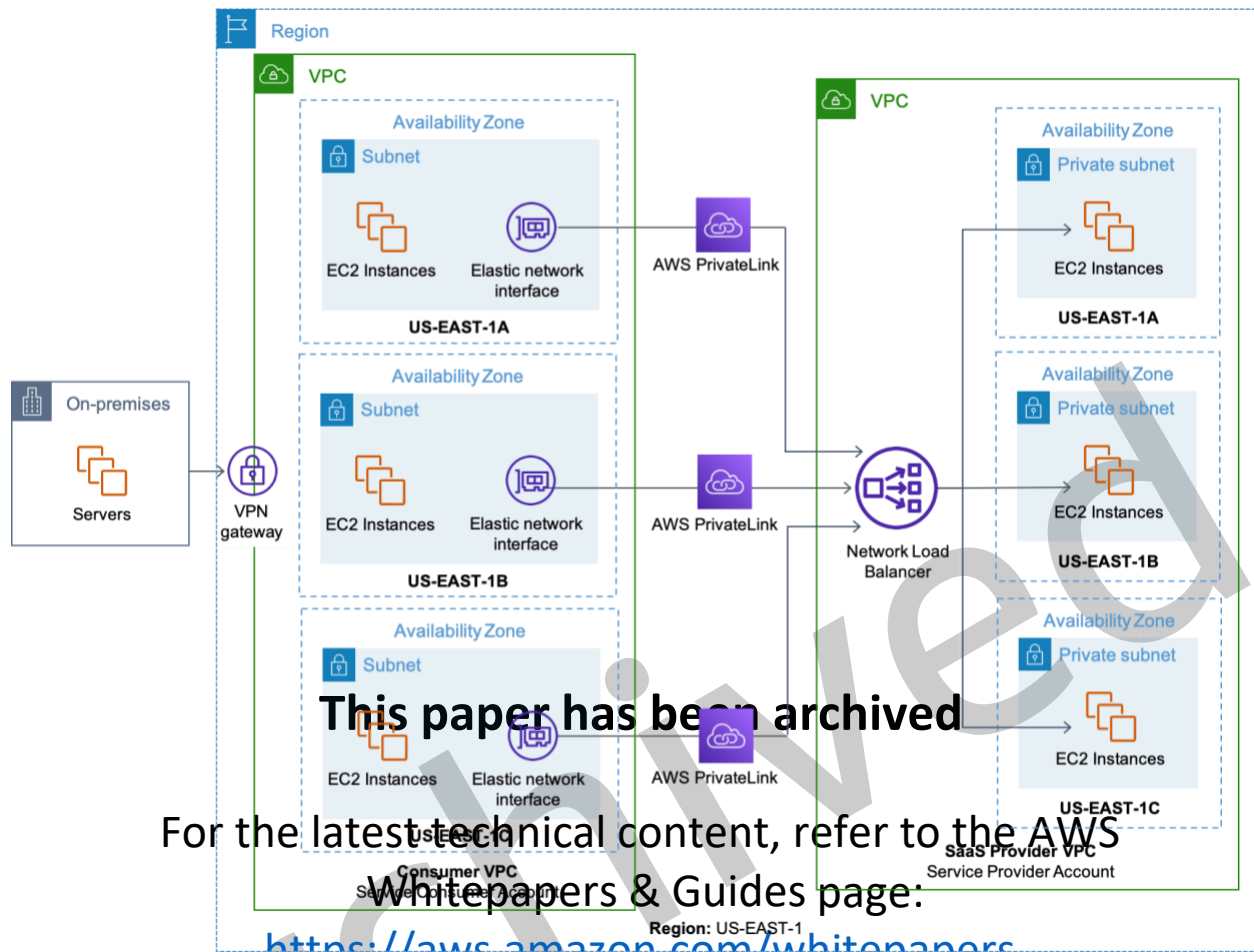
Region

VPC

Availability Zone

Subnet

EC2 Instances

Elastic network interface

US-EAST-1A

Availability Zone

Subnet

EC2 Instances

Elastic network interface

US-EAST-1B

Availability Zone

Subnet

EC2 Instances

Elastic network interface

US-EAST-1C

Consumer VPC

Service Consumer Account

On-premises

Servers

VPN gateway

AWS PrivateLink

AWS PrivateLink

AWS PrivateLink

VPC

Network Load Balancer

Availability Zone

Private subnet

EC2 Instances

US-EAST-1A

Availability Zone

Private subnet

EC2 Instances

US-EAST-1B

Availability Zone

Private subnet

EC2 Instances

US-EAST-1C

SaaS Provider VPC

Service Provider Account

Region: US-EAST-1

This paper has been archived

For the latest technical content, refer to the AWS Whitepapers & Guides page:

https://aws.amazon.com/whitepapers

Archived